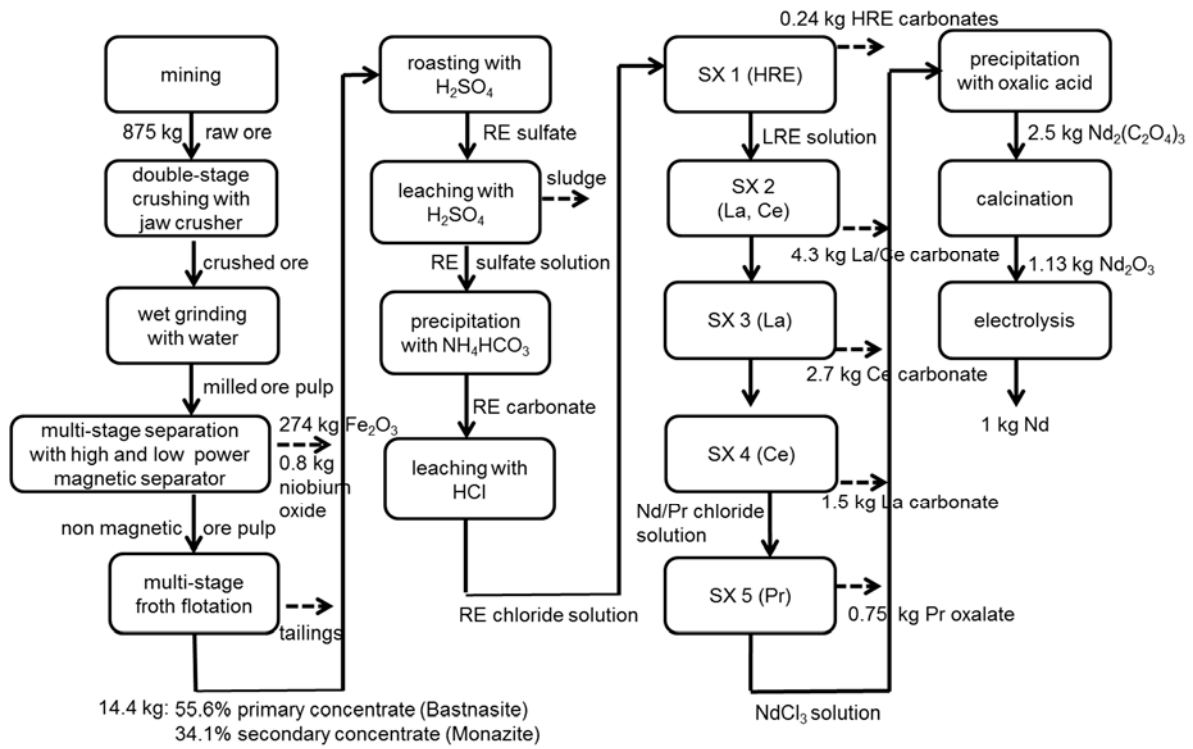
mining

875 kg raw ore

double-stage crushing with jaw crusher

crushed ore

wet grinding with water

milled ore pulp

multi-stage separation with high and low power magnetic separator

274 kg $Fe_2O_3$
0.8 kg niobium oxide

non magnetic ore pulp

multi-stage froth flotation

tailings

14.4 kg: 55.6% primary concentrate (Bastnasite)
34.1% secondary concentrate (Monazite)

roasting with $H_2SO_4$

RE sulfate

leaching with $H_2SO_4$

sludge

RE sulfate solution

precipitation with $NH_4HCO_3$

RE carbonate

leaching with HCl

RE chloride solution

SX 1 (HRE)

0.24 kg HRE carbonates

LRE solution

SX 2 (La, Ce)

4.3 kg La/Ce carbonate

SX 3 (La)

2.7 kg Ce carbonate

SX 4 (Ce)

1.5 kg La carbonate

Nd/Pr chloride solution

SX 5 (Pr)

0.75 kg Pr oxalate

$NdCl_3$ solution

precipitation with oxalic acid

2.5 kg $Nd_2(C_2O_4)_3$

calcination

1.13 kg $Nd_2O_3$

electrolysis

1 kg Nd